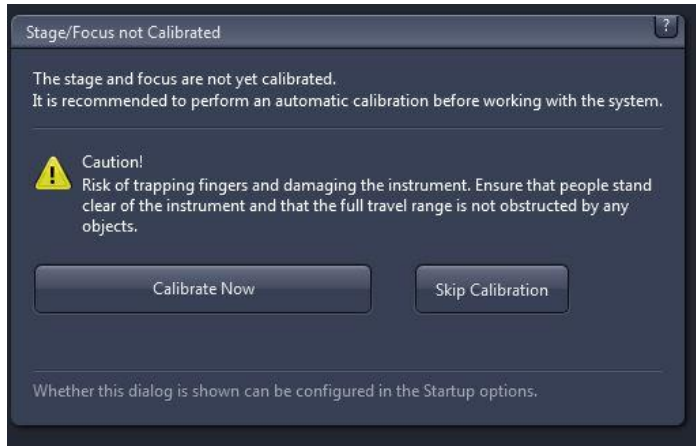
Stage/Focus not Calibrated

?

The stage and focus are not yet calibrated.
It is recommended to perform an automatic calibration before working with the system.

Caution!
Risk of trapping fingers and damaging the instrument. Ensure that people stand clear of the instrument and that the full travel range is not obstructed by any objects.

Calibrate Now

Skip Calibration

Whether this dialog is shown can be configured in the Startup options.